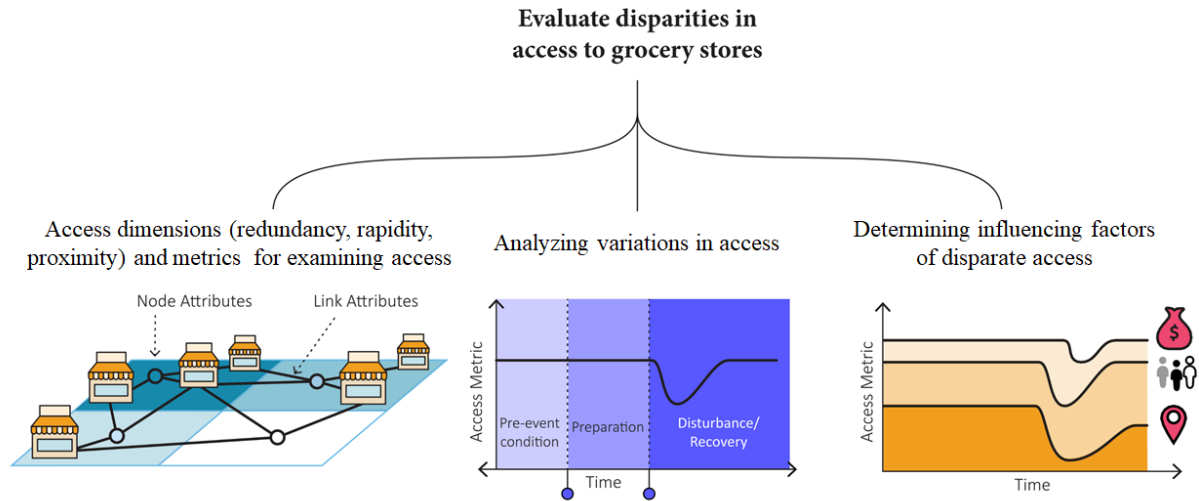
Evaluate disparities in access to grocery stores

Access dimensions (redundancy, rapidity, proximity) and metrics for examining access

Node Attributes

Link Attributes

Analyzing variations in access

Access Metric

Pre-event condition

Preparation

Disturbance/ Recovery

Time

Determining influencing factors of disparate access

Access Metric

$

Time